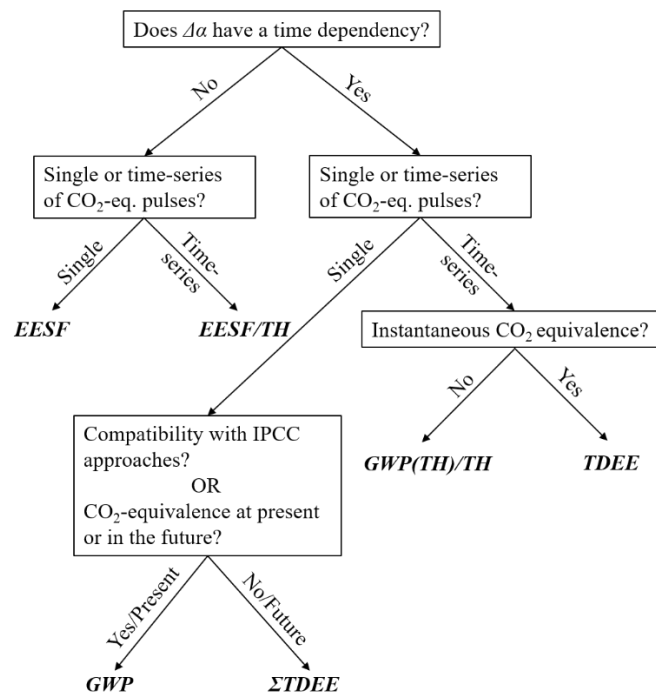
Does $\Delta\alpha$ have a time dependency?

No

Yes

Single or time-series of $CO_2$-eq. pulses?

Single

Time-series

***EESF***

***EESF/TH***

Single or time-series of $CO_2$-eq. pulses?

Single

Time-series

Instantaneous $CO_2$ equivalence?

No

Yes

***GWP(TH)/TH***

***TDEE***

Compatibility with IPCC approaches?
OR
$CO_2$-equivalence at present or in the future?

Yes/Present

No/Future

***GWP***

***ΣTDEE***